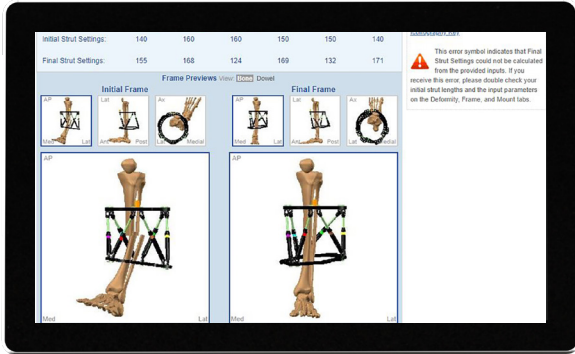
| Initial Strut Settings: | 140 | 160 | 160 | 150 | 150 | 140 |
|---|---|---|---|---|---|---|
| Final Strut Settings: | 155 | 168 | 124 | 169 | 132 | 171 |

Frame Previews View: Bone Dowel

Initial Frame

AP Med Lat | Lat Ant Post | Ax Lat Medial

Final Frame

AP Med Lat | Lat Ant Post | Ax

AP

Med Lat

AP

Med Lat

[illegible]

This error symbol indicates that Final Strut Settings could not be calculated from the provided inputs. If you receive this error, please double check your initial strut lengths and the input parameters on the Deformity, Frame, and Mount tabs.